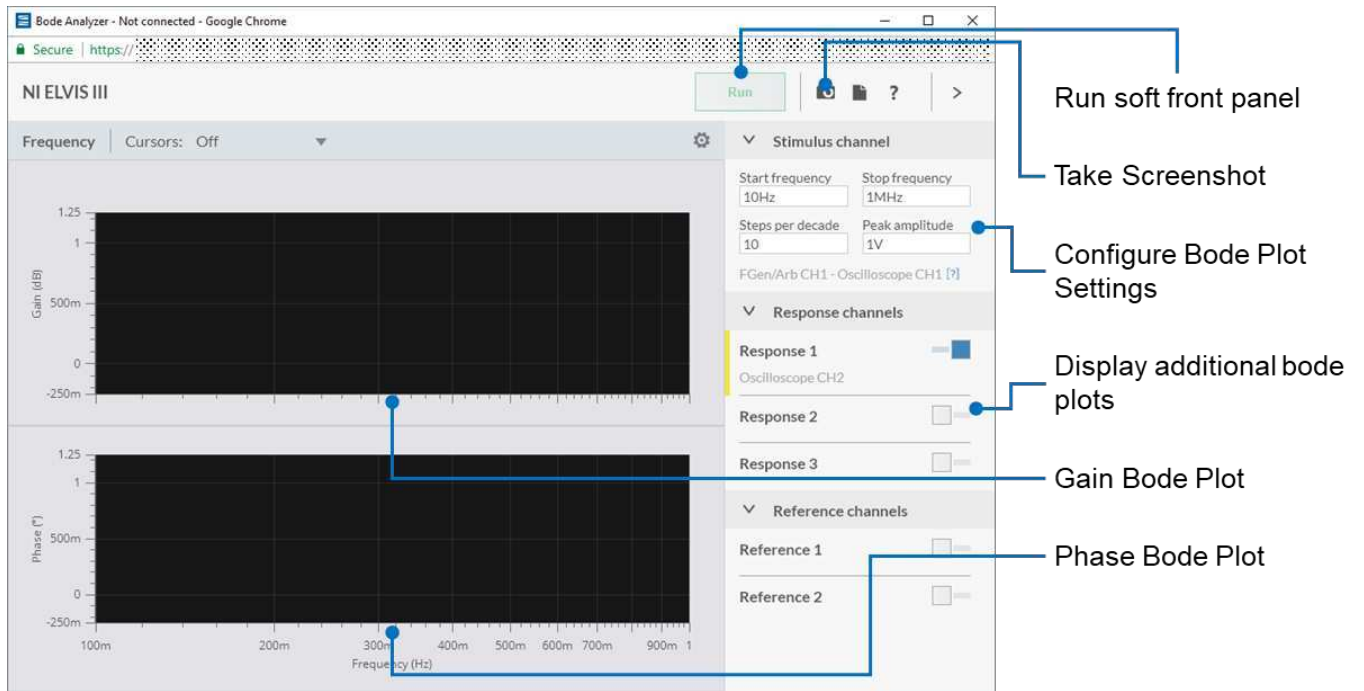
Bode Analyzer - Not connected - Google Chrome

Secure | https://

NI ELVIS III

Run

?

>

Frequency | Cursors: Off

Stimulus channel

Start frequency
10Hz

Stop frequency
1MHz

Steps per decade
10

Peak amplitude
1V

FGen/Arb CH1 - Oscilloscope CH1 [?]

Response channels

Response 1
Oscilloscope CH2

Response 2

Response 3

Reference channels

Reference 1

Reference 2

1.25
1
500m
0
-250m
Gain (dB)

1.25
1
500m
0
-250m
Phase (°)

100m 200m 300m 400m 500m 600m 700m 900m 1
Frequency (Hz)

Run soft front panel

Take Screenshot

Configure Bode Plot Settings

Display additional bode plots

Gain Bode Plot

Phase Bode Plot